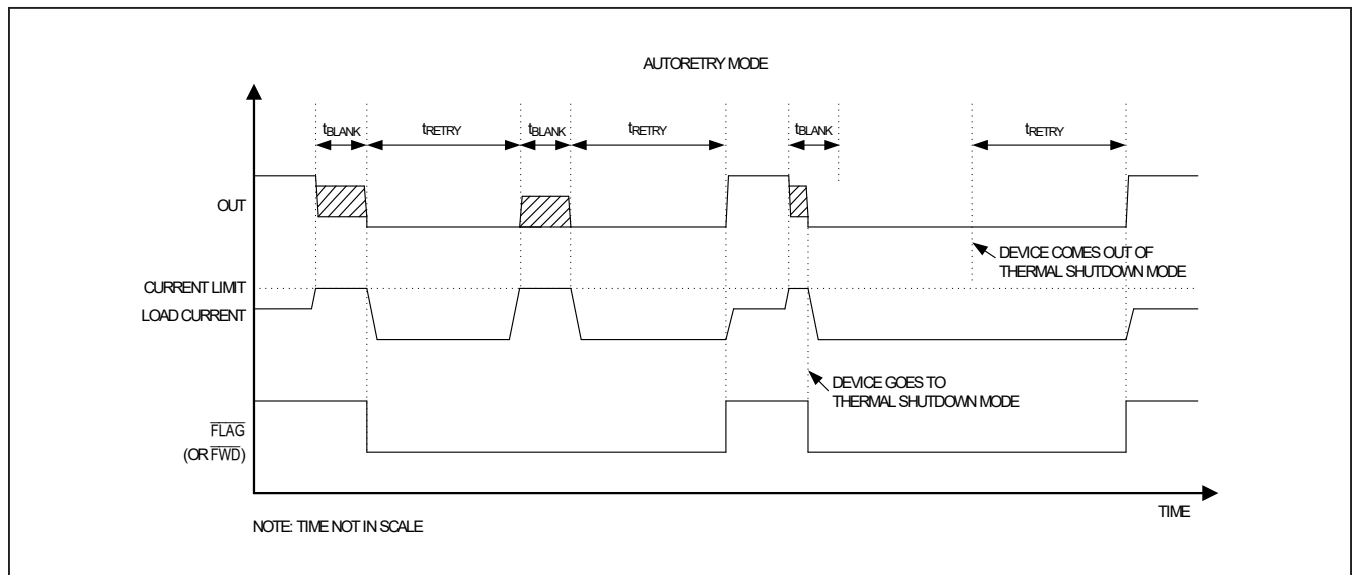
AUTORETRY MODE

$t_{BLANK}$ $t_{RETRY}$ $t_{BLANK}$ $t_{RETRY}$ $t_{BLANK}$ $t_{RETRY}$

OUT

DEVICE COMES OUT OF THERMAL SHUTDOWN MODE

CURRENT LIMIT

LOAD CURRENT

DEVICE GOES TO THERMAL SHUTDOWN MODE

$\overline{FLAG}$ (OR $\overline{FWD}$)

TIME

NOTE: TIME NOT IN SCALE